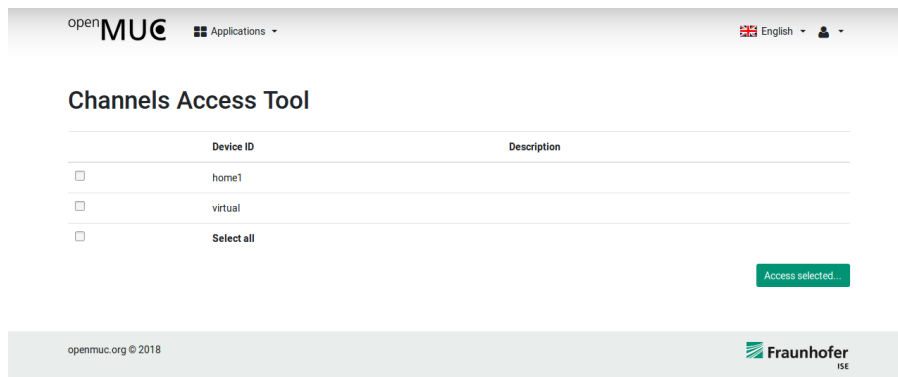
openMUC Applications English

Channels Access Tool

| | Device ID | Description |
|---|---|---|
| | home1 | |
| | virtual | |
| | Select all | |

Access selected...

openmuc.org © 2018

Fraunhofer ISE